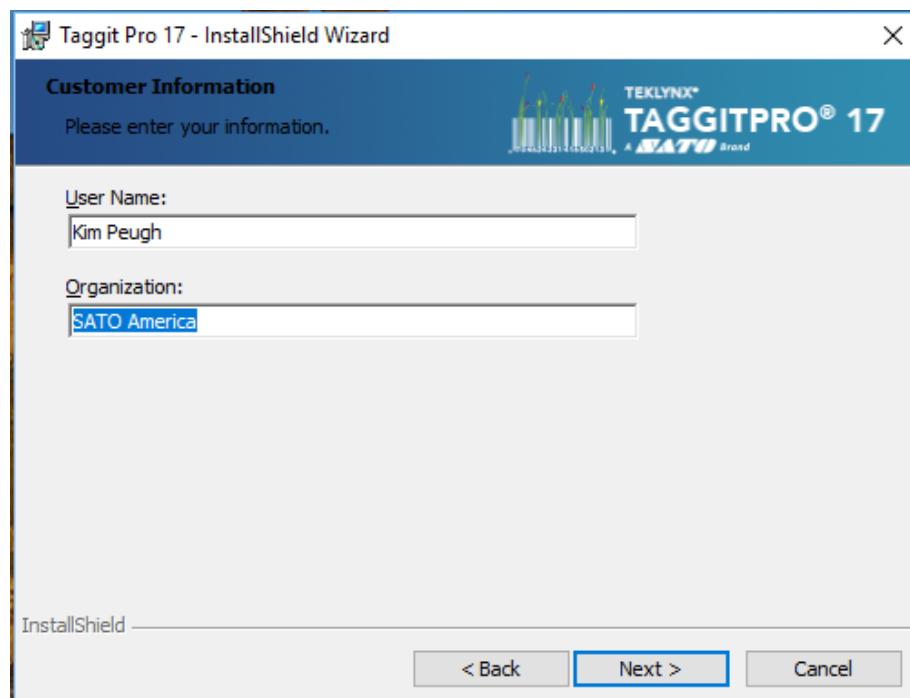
Taggit Pro 17 - InstallShield Wizard

×

Customer Information

Please enter your information.

TEKLYNX®
TAGGITPRO® 17
A SATO Brand

User Name:

Kim Peugh

Organization:

SATO America

InstallShield

< Back

Next >

Cancel